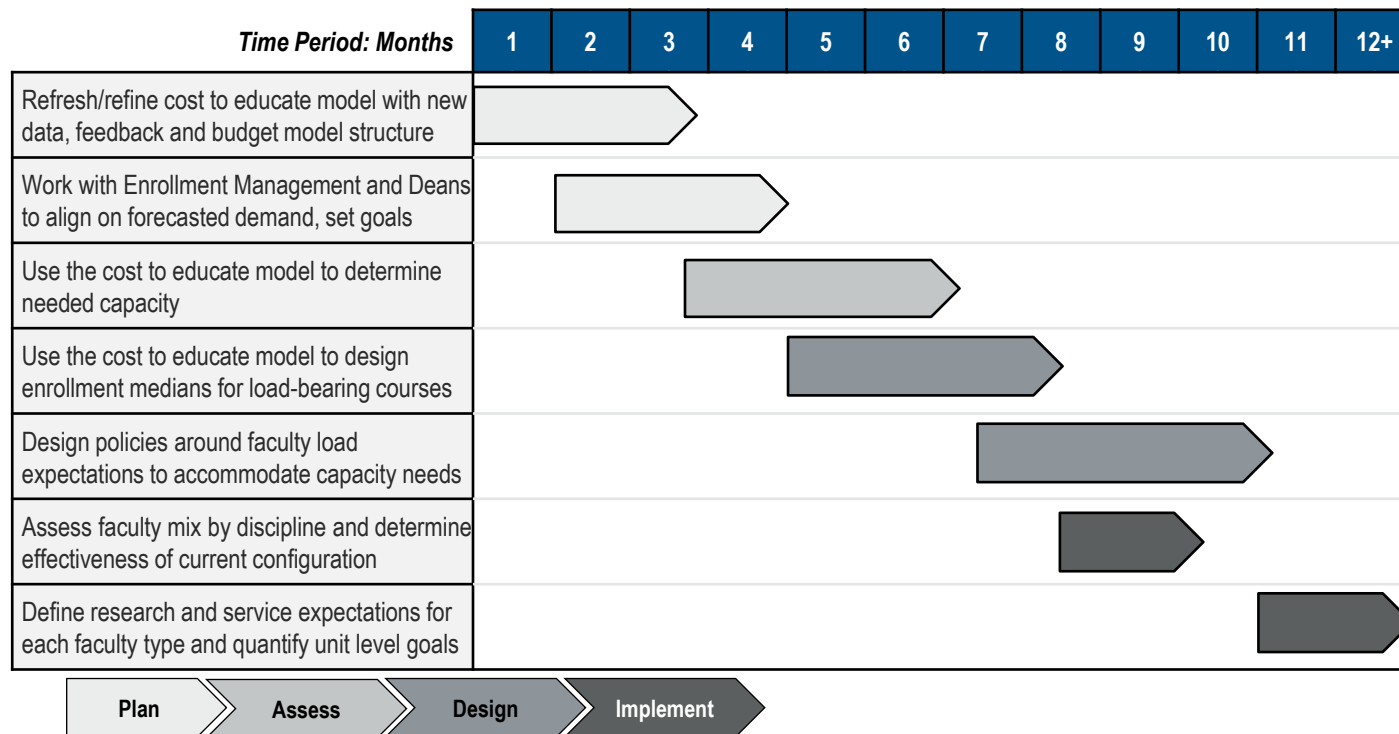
| Time Period: Months | 1 | 2 | 3 | 4 | 5 | 6 | 7 | 8 | 9 | 10 | 11 | 12+ |
|---|---|---|---|---|---|---|---|---|---|---|---|---|
| Refresh/refine cost to educate model with new data, feedback and budget model structure | | | | | | | | | | | | |
| Work with Enrollment Management and Deans to align on forecasted demand, set goals | | | | | | | | | | | | |
| Use the cost to educate model to determine needed capacity | | | | | | | | | | | | |
| Use the cost to educate model to design enrollment medians for load-bearing courses | | | | | | | | | | | | |
| Design policies around faculty load expectations to accommodate capacity needs | | | | | | | | | | | | |
| Assess faculty mix by discipline and determine effectiveness of current configuration | | | | | | | | | | | | |
| Define research and service expectations for each faculty type and quantify unit level goals | | | | | | | | | | | | |

Plan
Assess
Design
Implement